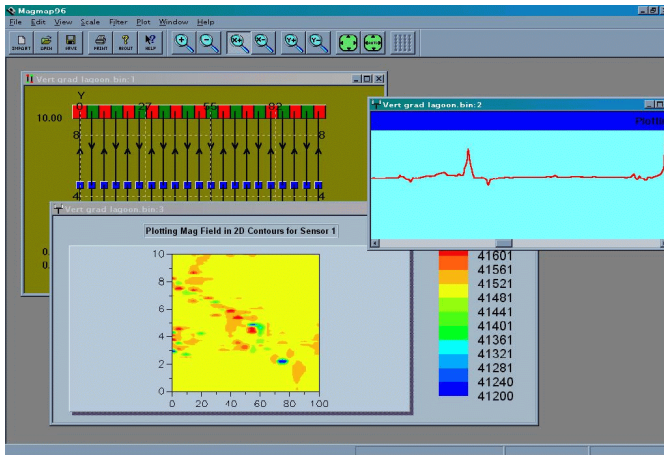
Magmap96
File Edit View Scale Filter Plot Window Help
IMPORT OPEN SAVE PRINT ABOUT HELP

Vert grad lagoon.bin:1
Y
10.00
0 27 55 82
8 8
4 4
0.
0.

Vert grad lagoon.bin:2
Plotting

Vert grad lagoon.bin:3
Plotting Mag Field in 2D Contours for Sensor 1
10
8
6
4
2
0
0 20 40 60 80 100

41601
41561
41521
41481
41441
41401
41361
41321
41281
41240
41200